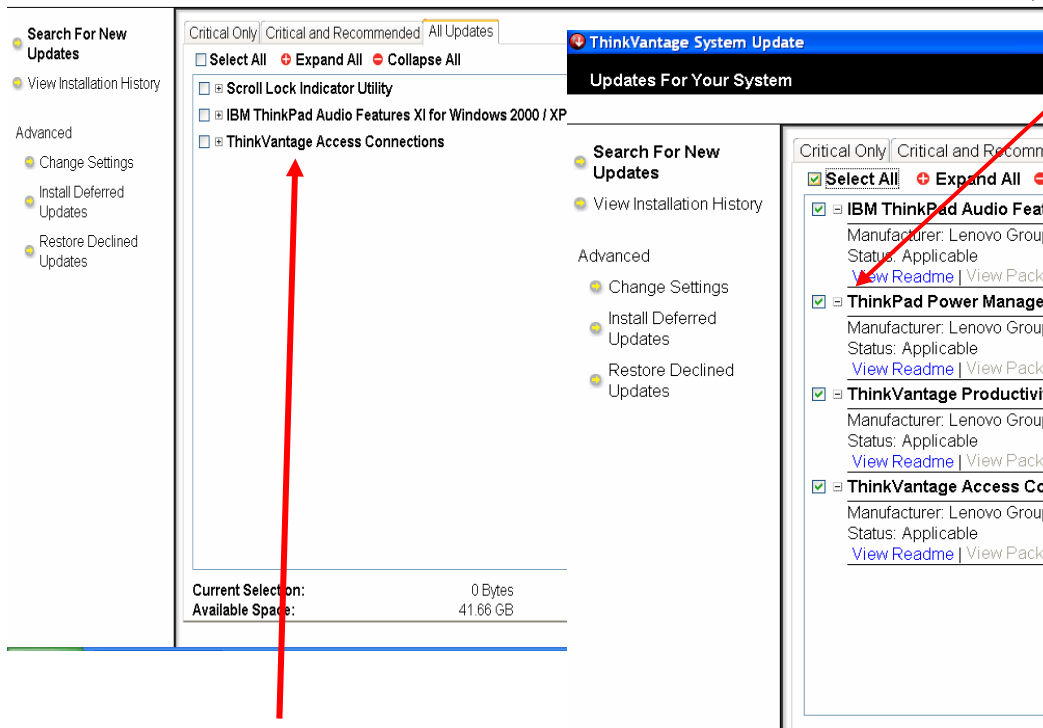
Search For New Updates
View Installation History

Advanced
Change Settings
Install Deferred Updates
Restore Declined Updates

Critical Only | Critical and Recommended | All Updates
Select All Expand All Collapse All
Scroll Lock Indicator Utility
IBM ThinkPad Audio Features XI for Windows 2000 / XP
ThinkVantage Access Connections

Current Selection: 0 Bytes
Available Space: 41.66 GB

ThinkVantage System Update
Updates For Your System

Search For New Updates
View Installation History

Advanced
Change Settings
Install Deferred Updates
Restore Declined Updates

Critical Only | Critical and Recomm
Select All Expand All
IBM ThinkPad Audio Feat
Manufacturer: Lenovo Group
Status: Applicable
View Readme | View Pack
ThinkPad Power Manage
Manufacturer: Lenovo Group
Status: Applicable
View Readme | View Pack
ThinkVantage Productivi
Manufacturer: Lenovo Group
Status: Applicable
View Readme | View Pack
ThinkVantage Access Co
Manufacturer: Lenovo Group
Status: Applicable
View Readme | View Pack